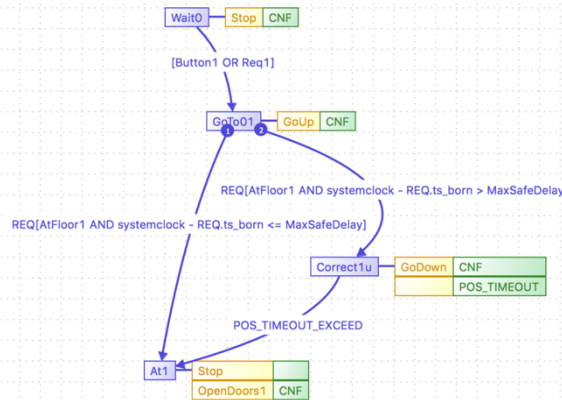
Wait0 Stop CNF

[Button1 OR Req1]

GoTo01 GoUp CNF

1 2

REQ[AtFloor1 AND systemclock - REQ.ts_born > MaxSafeDelay

REQ[AtFloor1 AND systemclock - REQ.ts_born <= MaxSafeDelay]

Correct1u GoDown CNF

POS_TIMEOUT

POS_TIMEOUT_EXCEED

At1 Stop

OpenDoors1 CNF